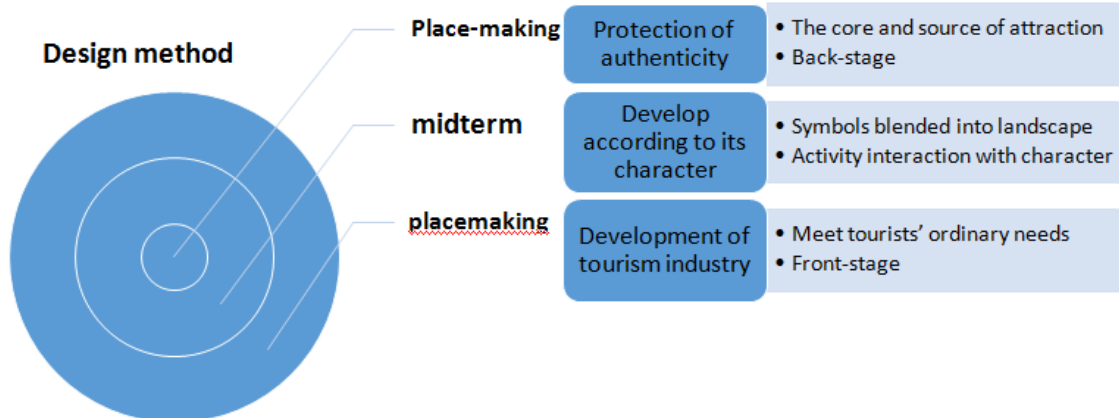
Design method

Place-making

Protection of authenticity

- The core and source of attraction
- Back-stage

midterm

Develop according to its character

- Symbols blended into landscape
- Activity interaction with character

placemaking

Development of tourism industry

- Meet tourists' ordinary needs
- Front-stage